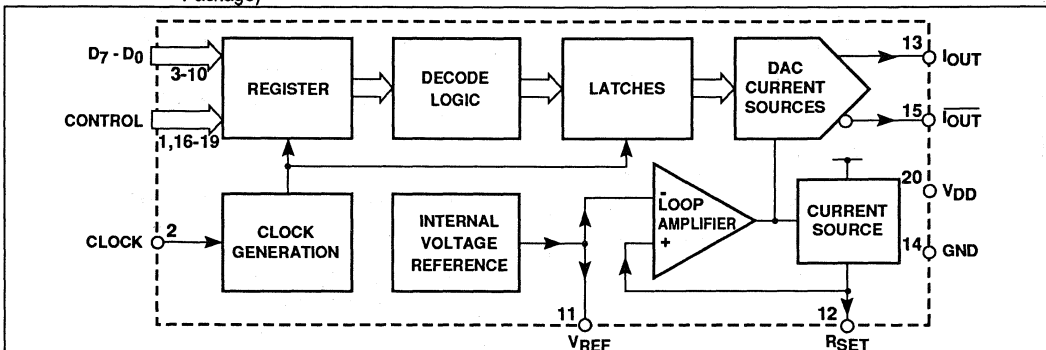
Package)

$D_7 - D_0$
3-10
CONTROL
1,16-19
REGISTER
DECODE LOGIC
LATCHES
DAC CURRENT SOURCES
13 $I_{OUT}$
15 $\overline{I_{OUT}}$
20 $V_{DD}$
14 GND
CLOCK 2
CLOCK GENERATION
INTERNAL VOLTAGE REFERENCE
- LOOP AMPLIFIER +
CURRENT SOURCE
11 $V_{REF}$
12 $R_{SET}$